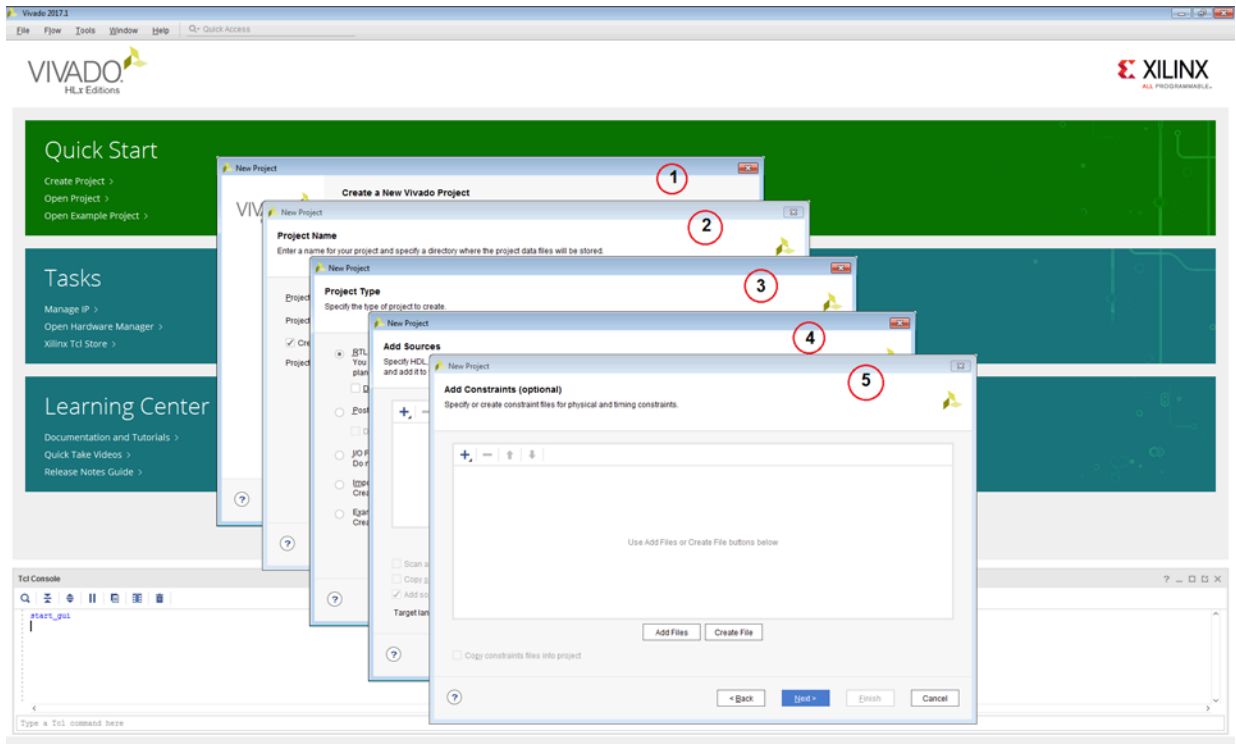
Vivado 2017.1

File Flow Tools Window Help Quick Access

VIVADO HLx Editions

XILINX ALL PROGRAMMABLE.

Quick Start
Create Project >
Open Project >
Open Example Project >

Tasks
Manage IP >
Open Hardware Manager >
Xilinx Tcl Store >

Learning Center
Documentation and Tutorials >
Quick Take Videos >
Release Notes Guide >

New Project
1
Create a New Vivado Project
VIV

New Project
2
Project Name
Enter a name for your project and specify a directory where the project data files will be stored.
Project
Project
Cre
Project

New Project
3
Project Type
Specify the type of project to create.
RTL
You
plan
D
Post
D
I/O P
Do n
Impl
Crea
Exa
Crea

New Project
4
Add Sources
Specify HDL
and add it to
Scan a
Copy s
Add so
Target lan

New Project
5
Add Constraints (optional)
Specify or create constraint files for physical and timing constraints.
Use Add Files or Create File buttons below
Add Files Create File
Copy constraints files into project
< Back Next > Finish Cancel

Tcl Console
start_gui
Type a Tcl command here